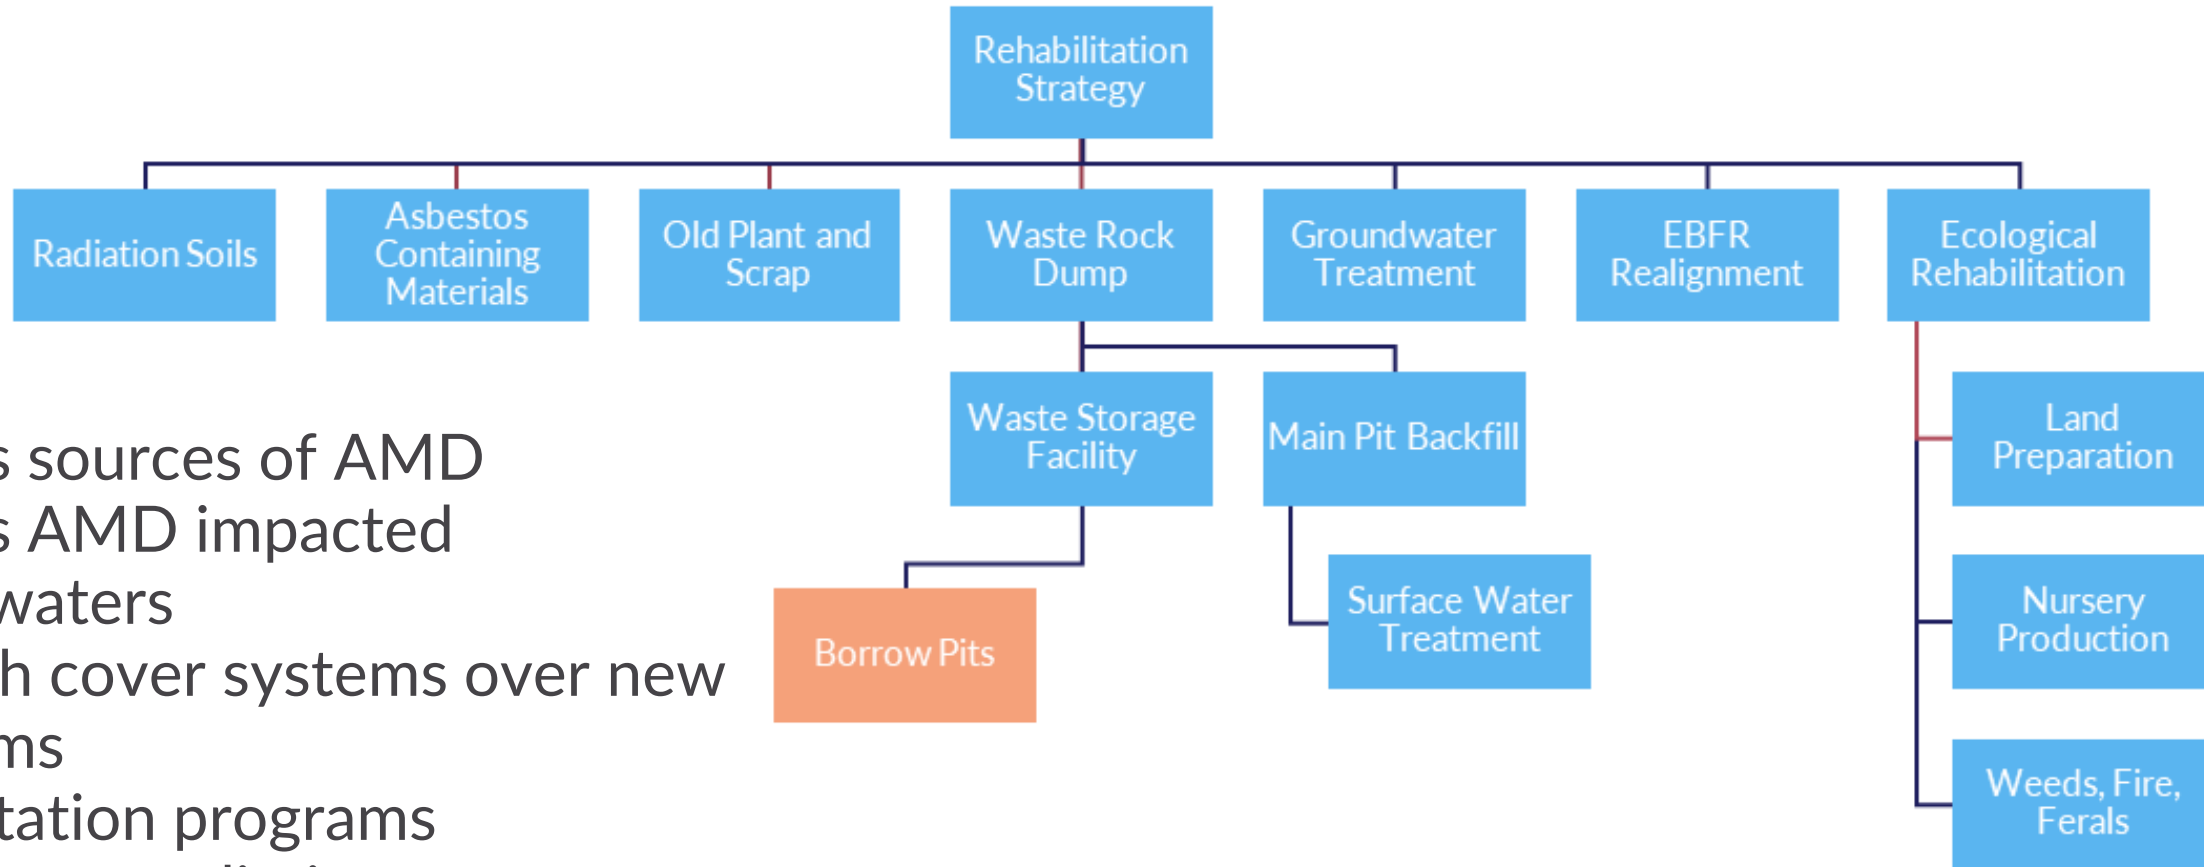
Rehabilitation Strategy

Radiation Soils

Asbestos Containing Materials

Old Plant and Scrap

Waste Rock Dump

Groundwater Treatment

EBFR Realignment

Ecological Rehabilitation

Waste Storage Facility

Main Pit Backfill

Land Preparation

Borrow Pits

Surface Water Treatment

Nursery Production

Weeds, Fire, Ferals

s sources of AMD
s AMD impacted
waters
h cover systems over new
ms
tation programs
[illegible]